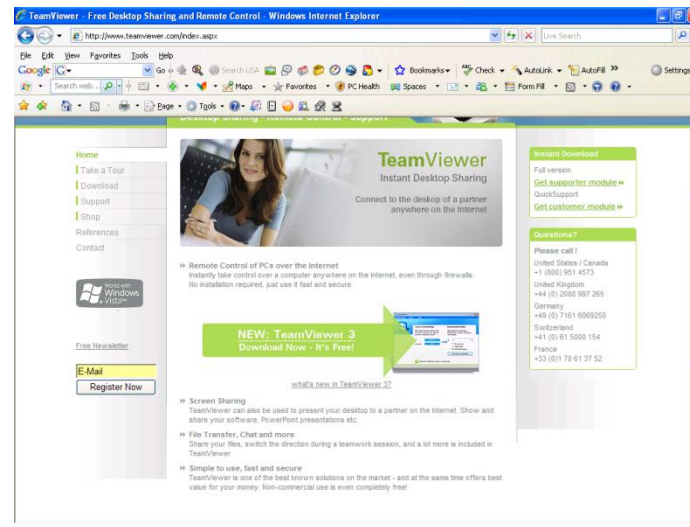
TeamViewer - Free Desktop Sharing and Remote Control - Windows Internet Explorer

http://www.teamviewer.com/index.aspx

Live Search

File Edit View Favorites Tools Help

Google G- Go Search USA Bookmarks Check AutoLink AutoFill Settings

Search web... Maps Favorites PC Health Spaces Form Fill

Page Tools

Desktop Sharing - Remote Control - Support

Home
Take a Tour
Download
Support
Shop
References
Contact

Works with Windows Vista

Free Newsletter

E-Mail
Register Now

TeamViewer
Instant Desktop Sharing

Connect to the desktop of a partner anywhere on the Internet

» Remote Control of PCs over the Internet
Instantly take control over a computer anywhere on the Internet, even through firewalls. No installation required, just use it fast and secure.

NEW: TeamViewer 3
Download Now - It's Free!

what's new in TeamViewer 3?

» Screen Sharing
TeamViewer can also be used to present your desktop to a partner on the Internet. Show and share your software, PowerPoint presentations etc.

» File Transfer, Chat and more
Share your files, switch the direction during a teamwork session, and a lot more is included in TeamViewer

» Simple to use, fast and secure
TeamViewer is one of the best known solutions on the market - and at the same time offers best value for your money. Non-commercial use is even completely free!

Instant Download
Full version
Get supporter module »
QuickSupport
Get customer module »

Questions?
Please call !
United States / Canada
+1 (800) 951 4573
United Kingdom
+44 (0) 2080 997 265
Germany
+49 (0) 7161 6069250
Switzerland
+41 (0) 61 5000 154
France
+33 (0) 78 61 37 52